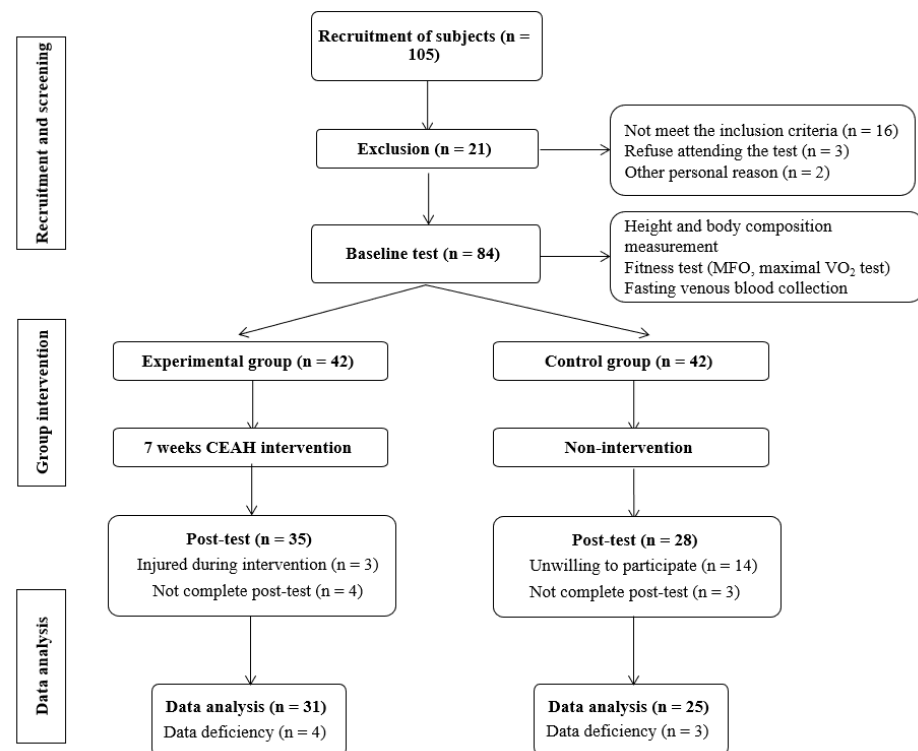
Recruitment and screening

Recruitment of subjects (n = 105)

Exclusion (n = 21)

Not meet the inclusion criteria (n = 16)
Refuse attending the test (n = 3)
Other personal reason (n = 2)

Baseline test (n = 84)

Height and body composition measurement
Fitness test (MFO, maximal $VO_2$ test)
Fasting venous blood collection

Group intervention

Experimental group (n = 42)

Control group (n = 42)

7 weeks CEAH intervention

Non-intervention

Post-test (n = 35)
Injured during intervention (n = 3)
Not complete post-test (n = 4)

Post-test (n = 28)
Unwilling to participate (n = 14)
Not complete post-test (n = 3)

Data analysis

Data analysis (n = 31)
Data deficiency (n = 4)

Data analysis (n = 25)
Data deficiency (n = 3)